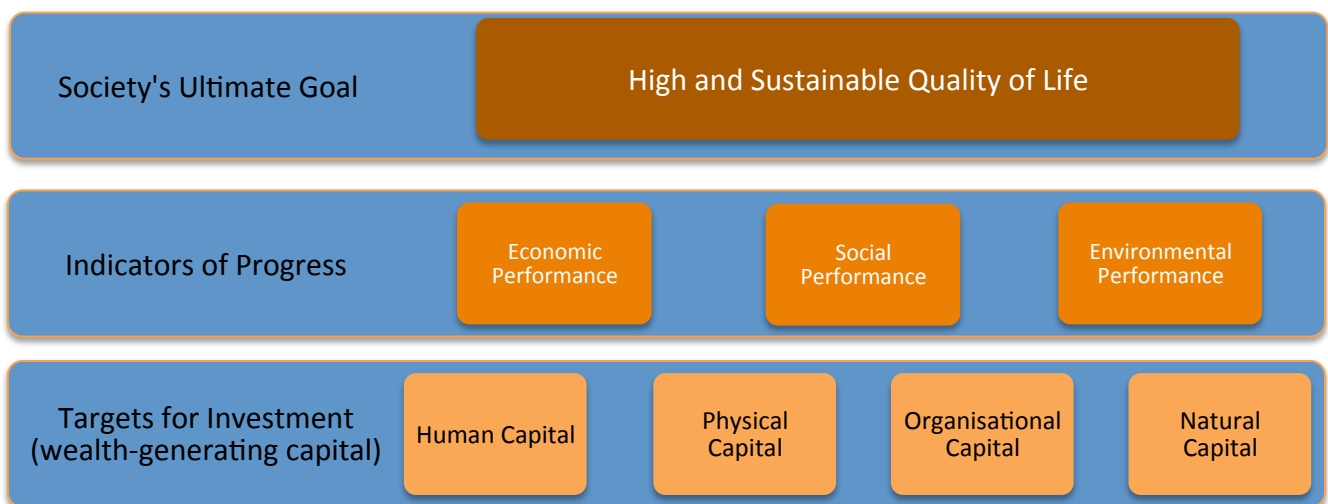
Society's Ultimate Goal

High and Sustainable Quality of Life

Indicators of Progress

Economic Performance

Social Performance

Environmental Performance

Targets for Investment (wealth-generating capital)

Human Capital

Physical Capital

Organisational Capital

Natural Capital